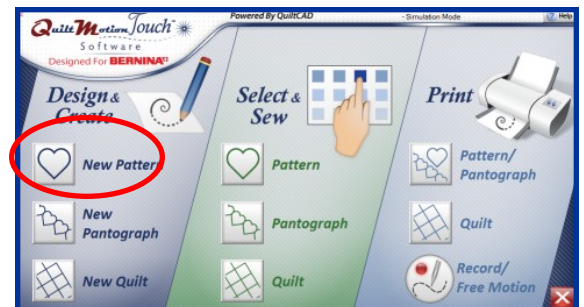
Quilt Motion Touch
Software
Designed For BERNINA

Powered By QuiltCAD

- Simulation Mode

Help

Design & Create

New Pattern

New Pantograph

New Quilt

Select & Sew

Pattern

Pantograph

Quilt

Print

Pattern/ Pantograph

Quilt

Record/ Free Motion